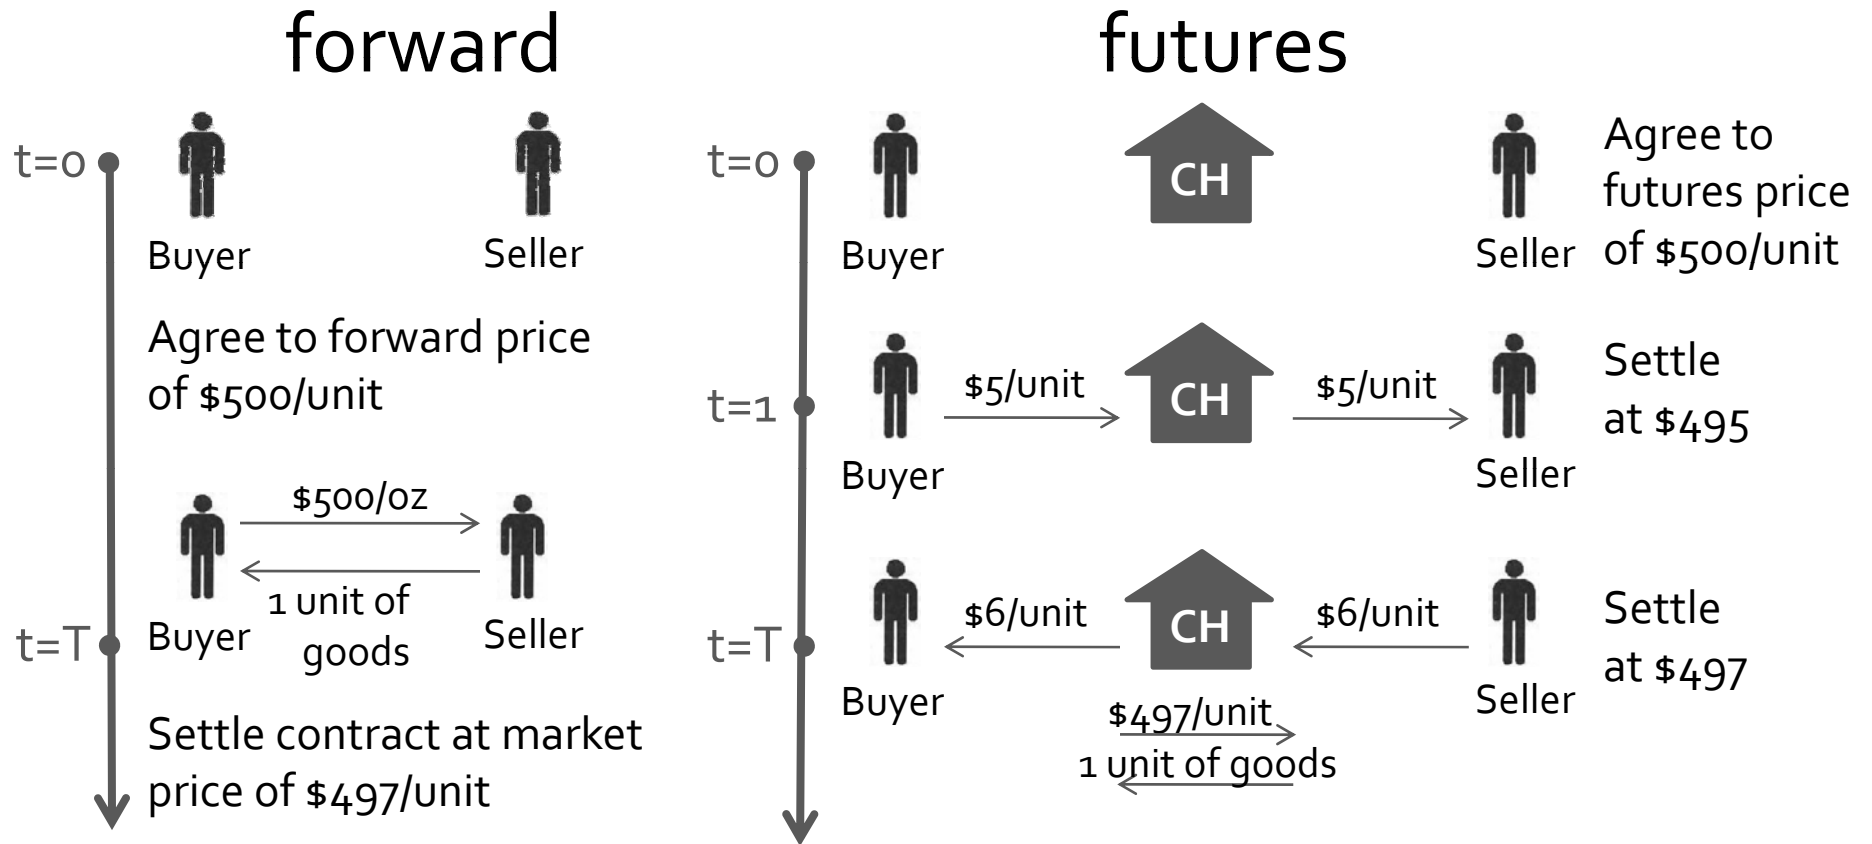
forward

t=0

Buyer

Seller

Agree to forward price of \$500/unit

\$500/oz

1 unit of goods

t=T

Buyer

Seller

Settle contract at market price of \$497/unit

futures

t=0

Buyer

CH

Seller

Agree to futures price of \$500/unit

t=1

Buyer

\$5/unit

CH

\$5/unit

Seller

Settle at \$495

t=T

Buyer

\$6/unit

CH

\$6/unit

Seller

Settle at \$497

\$497/unit

1 unit of goods